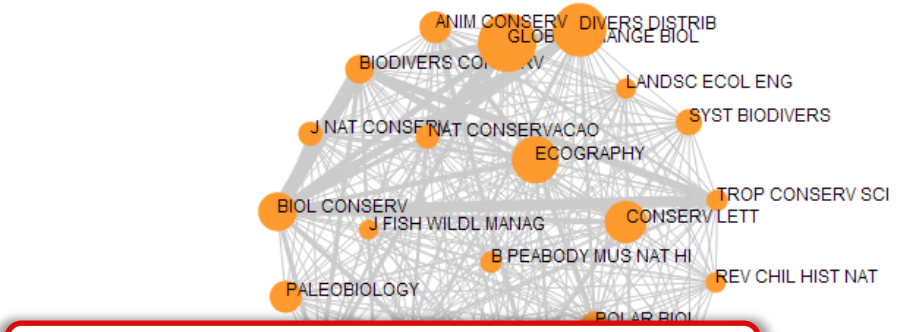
ANIM CONSERV
DIVERS DISTRIB
GLOB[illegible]ANGE BIOL
BIODIVERS CO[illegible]RV
LANDSC ECOL ENG
SYST BIODIVERS
J NAT CONSE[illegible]
NAT CONSERVACAO
ECOGRAPHY
TROP CONSERV SCI
BIOL CONSERV
J FISH WILDL MANAG
CONSERV LETT
B PEABODY MUS NAT HI
REV CHIL HIST NAT
PALEOBIOLOGY
POLAR BIOL